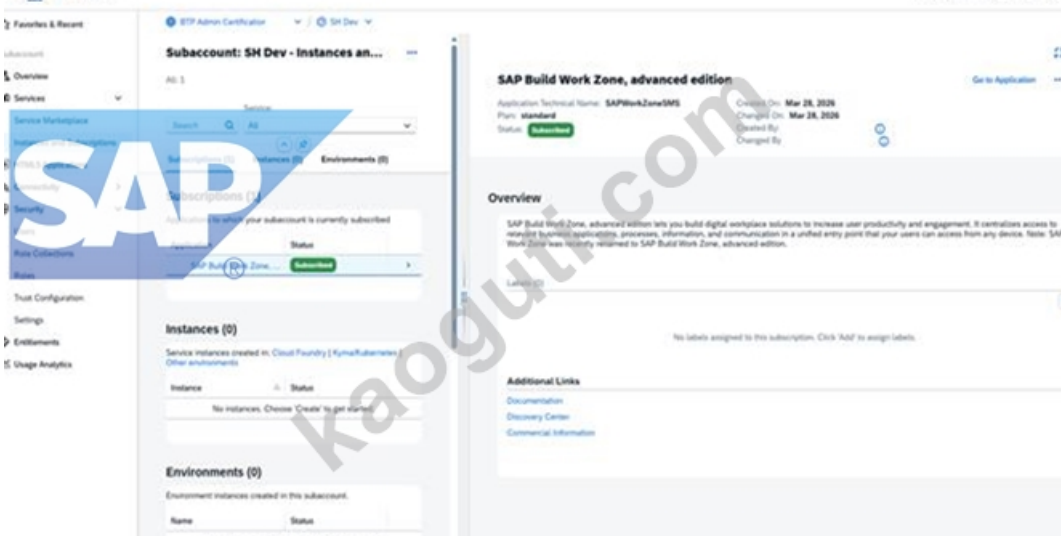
Favorites & Recent
Subaccount
Overview
Services
Service Marketplace
Instances and Subscriptions
HTML5 Applications
Connectivity
Security
Users
Role Collections
Roles
Trust Configuration
Settings
Entitlements
Usage Analytics

BTP Admin Certification
SH Dev

Subaccount: SH Dev - Instances an...
All: 1
Search
Service:
All
Subscriptions (1)
Instances (0)
Environments (0)

Subscriptions (1)
Applications to which your subaccount is currently subscribed
Application
Status
SAP Build Work Zone, ...
Subscribed

Instances (0)
Service instances created in: Cloud Foundry | Kyma/Kubernetes | Other environments
Instance
Status
No instances. Choose 'Create' to get started.

Environments (0)
Environment instances created in this subaccount.
Name
Status

SAP Build Work Zone, advanced edition
Go to Application
Application Technical Name: SAPWorkZoneSMS
Plan: standard
Status: Subscribed
Created On: Mar 28, 2026
Changed On: Mar 28, 2026
Created By:
Changed By:

Overview
SAP Build Work Zone, advanced edition lets you build digital workplace solutions to increase user productivity and engagement. It centralizes access to relevant business applications, processes, information, and communication in a unified entry point that your users can access from any device. Note: SAP Work Zone was recently renamed to SAP Build Work Zone, advanced edition.

Labels (0)
No labels assigned to this subscription. Click 'Add' to assign labels.

Additional Links
Documentation
Discovery Center
Commercial Information

SAP
kaoguti.com